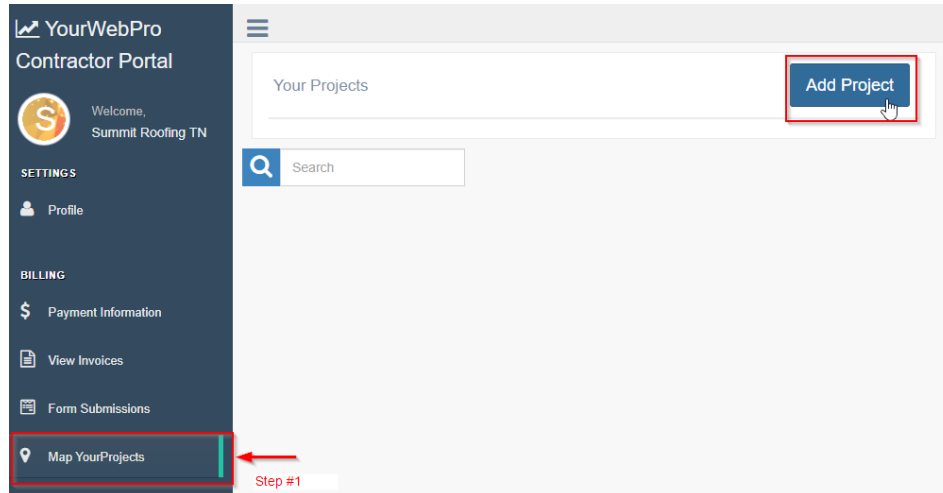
YourWebPro Contractor Portal

S

Welcome,
Summit Roofing TN

SETTINGS

Profile

BILLING

Payment Information

View Invoices

Form Submissions

Map YourProjects

Your Projects

Add Project

Search

Step #1